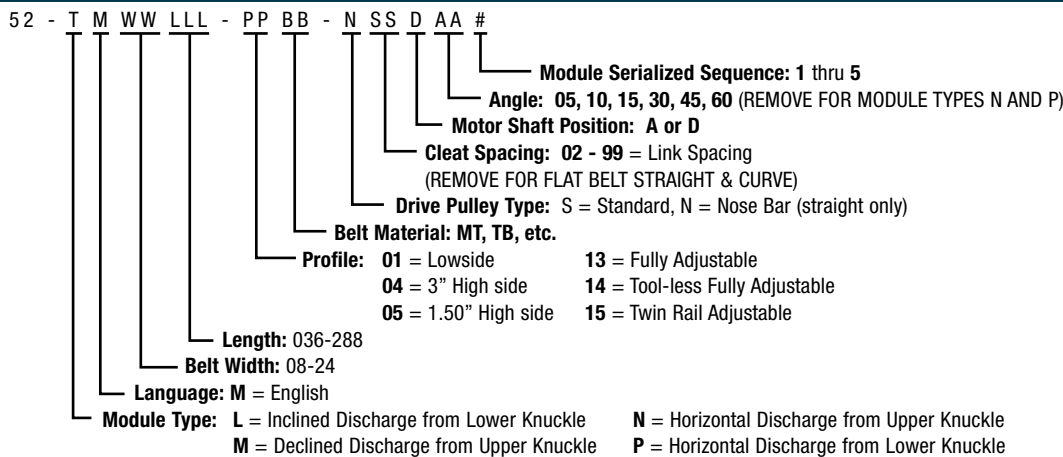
52 - T M WW LLL - PP BB - N SS D AA #

Module Serialized Sequence: 1 thru 5

Angle: 05, 10, 15, 30, 45, 60 (REMOVE FOR MODULE TYPES N AND P)

Motor Shaft Position: A or D

Cleat Spacing: 02 - 99 = Link Spacing (REMOVE FOR FLAT BELT STRAIGHT & CURVE)

Drive Pulley Type: S = Standard, N = Nose Bar (straight only)

Belt Material: MT, TB, etc.

Profile: 01 = Lowside
04 = 3" High side
05 = 1.50" High side
13 = Fully Adjustable
14 = Tool-less Fully Adjustable
15 = Twin Rail Adjustable

Length: 036-288

Belt Width: 08-24

Language: M = English

Module Type: L = Inclined Discharge from Lower Knuckle
M = Declined Discharge from Upper Knuckle
N = Horizontal Discharge from Upper Knuckle
P = Horizontal Discharge from Lower Knuckle